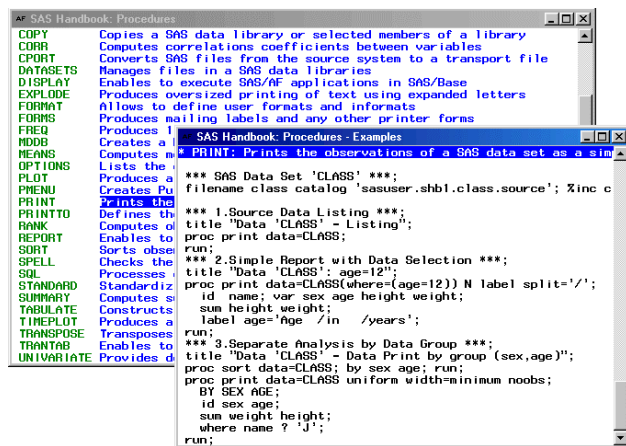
SAS Handbook: Procedures

| | |
|---|---|
| COPY | Copies a SAS data library or selected members of a library |
| CORR | Computes correlations coefficients between variables |
| CPORT | Converts SAS files from the source system to a transport file |
| DATASETS | Manages files in a SAS data libraries |
| DISPLAY | Enables to execute SAS/AF applications in SAS/Base |
| EXPLODE | Produces oversized printing of text using expanded letters |
| FORMAT | Allows to define user formats and informats |
| FORMS | Produces mailing labels and any other printer forms |
| FREQ | Produces f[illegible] |
| MDDB | Creates a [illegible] |
| MEANS | Computes m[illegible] |
| OPTIONS | Lists the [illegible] |
| PLOT | Produces a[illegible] |
| PMENU | Creates Pu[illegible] |
| PRINT | Prints the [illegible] |
| PRINTTO | Defines th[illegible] |
| RANK | Computes o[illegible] |
| REPORT | Enables to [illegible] |
| SORT | Sorts obse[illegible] |
| SPELL | Checks the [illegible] |
| SQL | Processes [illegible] |
| STANDARD | Standardiz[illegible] |
| SUMMARY | Computes s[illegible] |
| TABULATE | Constructs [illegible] |
| TIMEPLOT | Produces a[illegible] |
| TRANSPOSE | Transposes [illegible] |
| TRANTAB | Enables to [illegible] |
| UNIVARIATE | Provides d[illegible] |

SAS Handbook: Procedures - Examples

* PRINT: Prints the observations of a SAS data set as a sim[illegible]

*** SAS Data Set 'CLASS' ***;
filename class catalog 'sasuser.shbl.class.source'; %inc c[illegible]

*** 1.Source Data Listing ***;
title "Data 'CLASS' - Listing";
proc print data=CLASS;
run;
*** 2.Simple Report with Data Selection ***;
title "Data 'CLASS': age=12";
proc print data=CLASS(where=(age=12)) N label split='/';
id name; var sex age height weight;
sum height weight;
label age='Age /in /years';
run;
*** 3.Separate Analysis by Data Group ***;
title "Data 'CLASS' - Data Print by group (sex,age)";
proc sort data=CLASS; by sex age; run;
proc print data=CLASS uniform width=minimum noobs;
BY SEX AGE;
id sex age;
sum weight height;
where name ? 'J';
run;